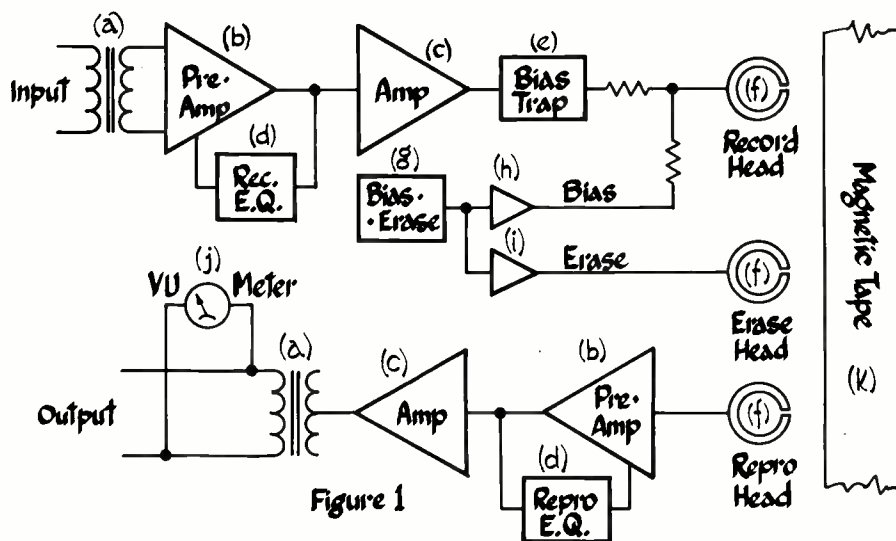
(a)
(b)
Input
Pre. Amp
(d)
Rec. E.Q.
(c)
Amp
(e)
Bias Trap
(f)
Record Head
(g)
Bias. ·Erase
(h)
Bias
(i)
Erase
(f)
Erase Head
Magnetic Tape
(k)
(j)
VU
Meter
(a)
Output
(c)
Amp
(b)
Pre. Amp
(d)
Repro E.Q.
(f)
Repro Head
Figure 1